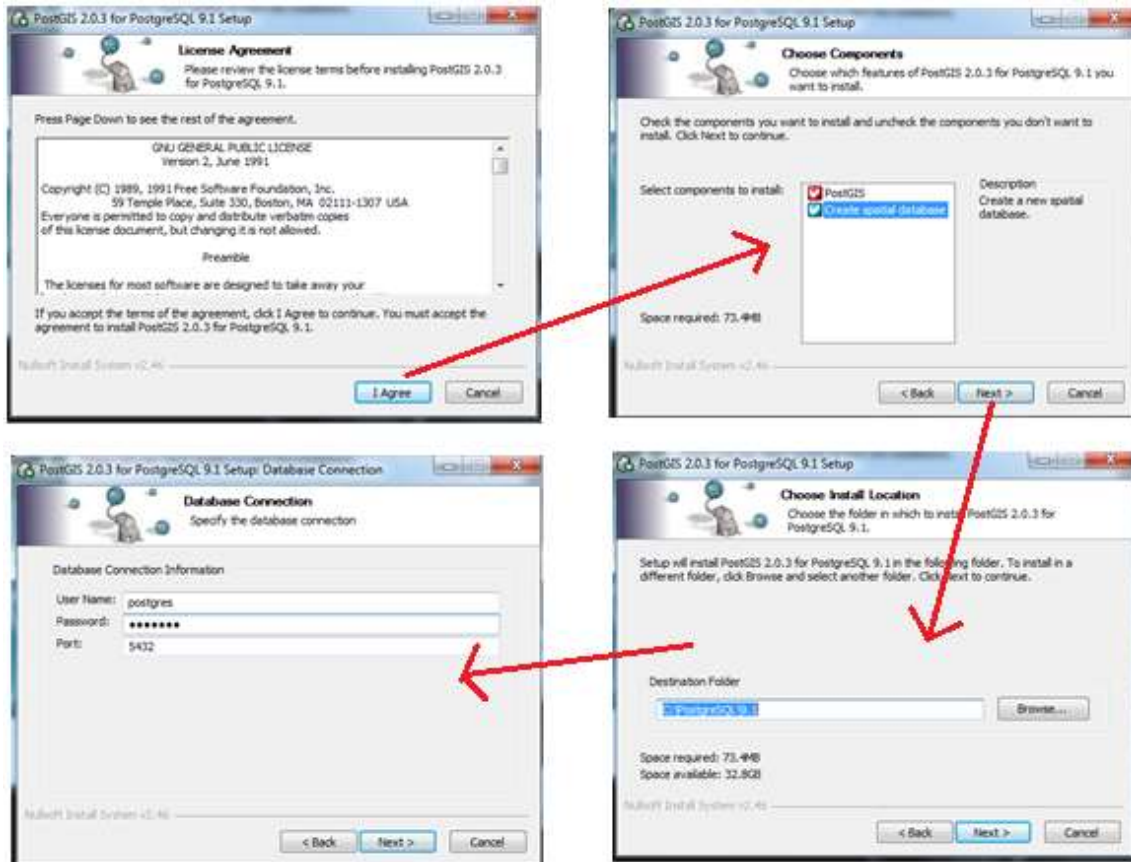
PostGIS 2.0.3 for PostgreSQL 9.1 Setup

License Agreement
Please review the license terms before installing PostGIS 2.0.3 for PostgreSQL 9.1.

Press Page Down to see the rest of the agreement.

GNU GENERAL PUBLIC LICENSE
Version 2, June 1991

Copyright (C) 1989, 1991 Free Software Foundation, Inc.
59 Temple Place, Suite 330, Boston, MA 02111-1307 USA
Everyone is permitted to copy and distribute verbatim copies of this license document, but changing it is not allowed.

Preamble

The licenses for most software are designed to take away your

If you accept the terms of the agreement, click I Agree to continue. You must accept the agreement to install PostGIS 2.0.3 for PostgreSQL 9.1.

Nullsoft Install System v2.46

I Agree Cancel

PostGIS 2.0.3 for PostgreSQL 9.1 Setup

Choose Components
Choose which features of PostGIS 2.0.3 for PostgreSQL 9.1 you want to install.

Check the components you want to install and uncheck the components you don't want to install. Click Next to continue.

Select components to install:
PostGIS
Create spatial database

Description
Create a new spatial database.

Space required: 73.4MB

Nullsoft Install System v2.46

< Back Next > Cancel

PostGIS 2.0.3 for PostgreSQL 9.1 Setup: Database Connection

Database Connection
Specify the database connection

Database Connection Information
User Name: postgres
Password: ••••••••
Port: 5432

Nullsoft Install System v2.46

< Back Next > Cancel

PostGIS 2.0.3 for PostgreSQL 9.1 Setup

Choose Install Location
Choose the folder in which to install PostGIS 2.0.3 for PostgreSQL 9.1.

Setup will install PostGIS 2.0.3 for PostgreSQL 9.1 in the following folder. To install in a different folder, click Browse and select another folder. Click Next to continue.

Destination Folder
C:\PostgreSQL\9.1

Browse...

Space required: 73.4MB
Space available: 32.8GB

Nullsoft Install System v2.46

< Back Next > Cancel